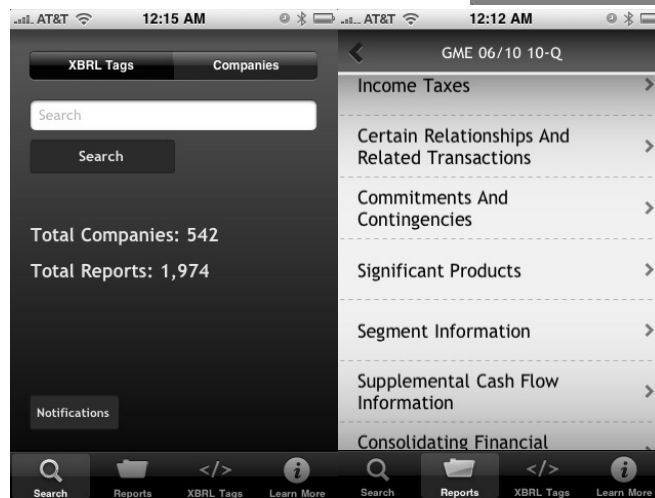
AT&T 12:15 AM

XBRL Tags
Companies

Search

Search

Total Companies: 542

Total Reports: 1,974

Notifications

Search
Reports
</>
XBRL Tags
Learn More

AT&T 12:12 AM

GME 06/10 10-Q

Income Taxes

Certain Relationships And Related Transactions

Commitments And Contingencies

Significant Products

Segment Information

Supplemental Cash Flow Information

Consolidating Financial

Search
Reports
</>
XBRL Tags
Learn More